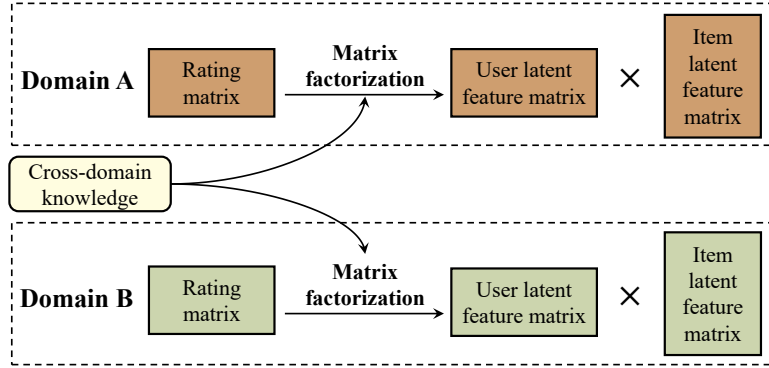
Domain A

Rating matrix

Matrix factorization

User latent feature matrix

×

Item latent feature matrix

Cross-domain knowledge

Domain B

Rating matrix

Matrix factorization

User latent feature matrix

×

Item latent feature matrix